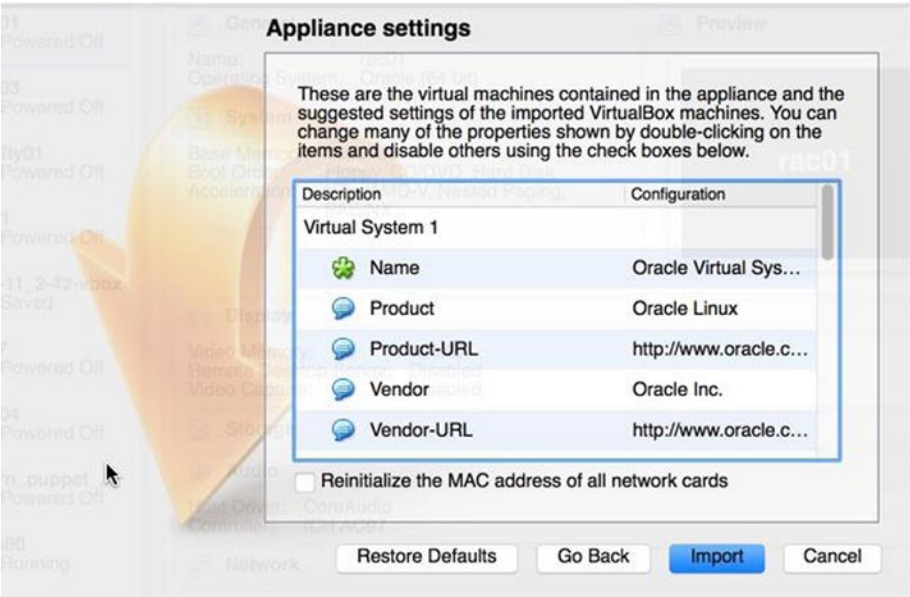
Appliance settings

These are the virtual machines contained in the appliance and the suggested settings of the imported VirtualBox machines. You can change many of the properties shown by double-clicking on the items and disable others using the check boxes below.

| Description | Configuration |
|---|---|
| Virtual System 1 | |
| Name | Oracle Virtual Sys… |
| Product | Oracle Linux |
| Product-URL | http://www.oracle.c… |
| Vendor | Oracle Inc. |
| Vendor-URL | http://www.oracle.c… |

Reinitialize the MAC address of all network cards

Restore Defaults
Go Back
Import
Cancel